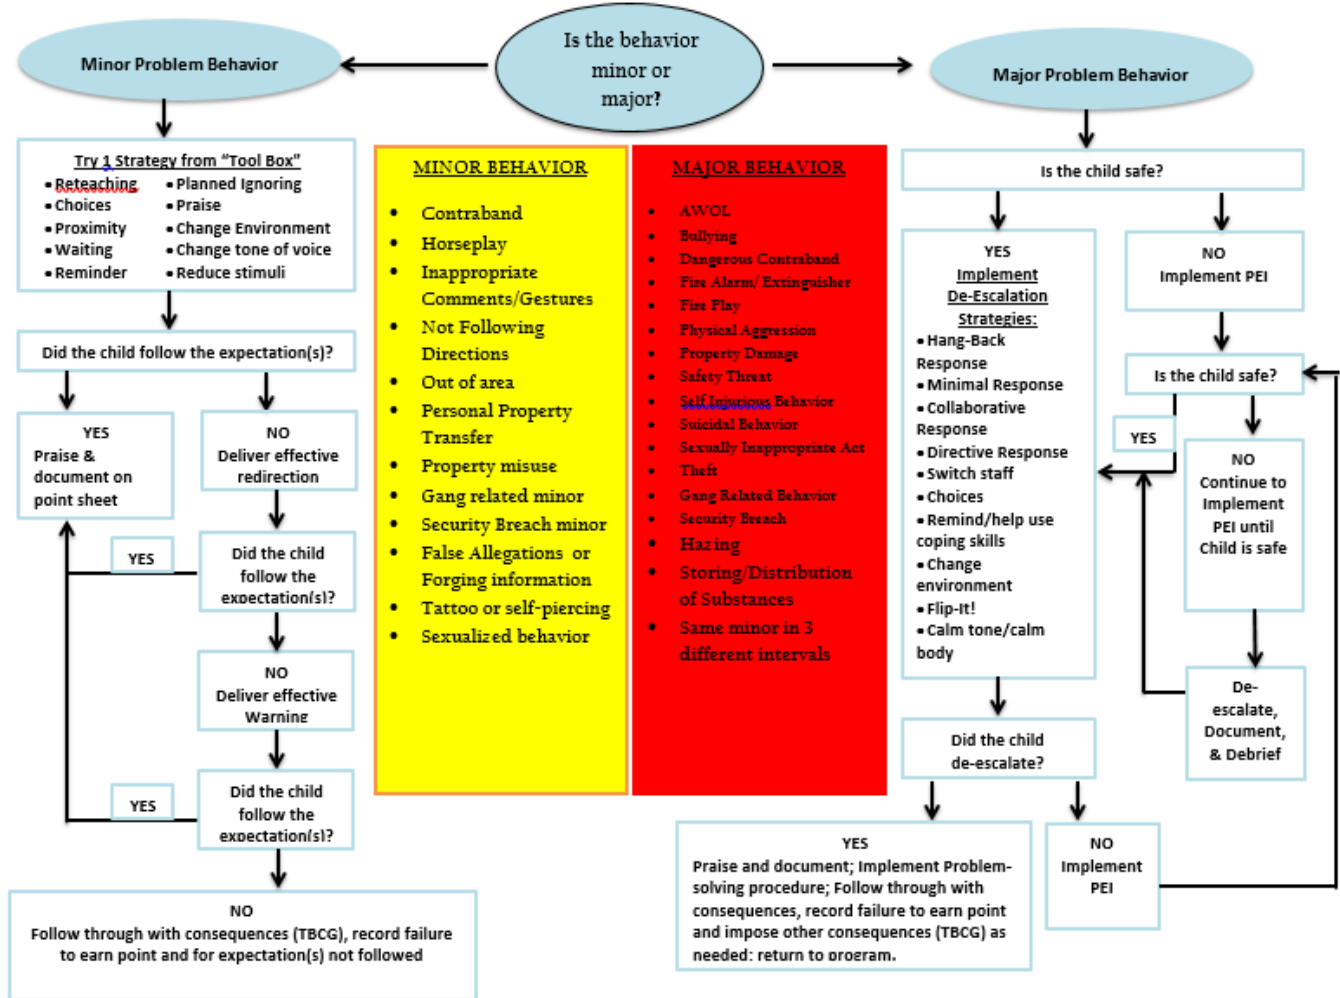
Is the behavior minor or major?

Minor Problem Behavior

Major Problem Behavior

Try 1 Strategy from "Tool Box"
• Reteaching
• Choices
• Proximity
• Waiting
• Reminder
• Planned Ignoring
• Praise
• Change Environment
• Change tone of voice
• Reduce stimuli

Did the child follow the expectation(s)?

YES
Praise & document on point sheet

NO
Deliver effective redirection

YES

Did the child follow the expectation(s)?

NO
Deliver effective Warning

YES

Did the child follow the expectation(s)?

NO
Follow through with consequences (TBCG), record failure to earn point and for expectation(s) not followed

MINOR BEHAVIOR
• Contraband
• Horseplay
• Inappropriate Comments/Gestures
• Not Following Directions
• Out of area
• Personal Property Transfer
• Property misuse
• Gang related minor
• Security Breach minor
• False Allegations or Forging information
• Tattoo or self-piercing
• Sexualized behavior

MAJOR BEHAVIOR
• AWOL
• Bullying
• Dangerous Contraband
• Fire Alarm/ Extinguisher
• Fire Play
• Physical Aggression
• Property Damage
• Safety Threat
• Self Injurious Behavior
• Suicidal Behavior
• Sexually Inappropriate Act
• Theft
• Gang Related Behavior
• Security Breach
• Hazing
• Storing/Distribution of Substances
• Same minor in 3 different intervals

Is the child safe?

YES
Implement De-Escalation Strategies:
• Hang-Back Response
• Minimal Response
• Collaborative Response
• Directive Response
• Switch staff
• Choices
• Remind/help use coping skills
• Change environment
• Flip-It!
• Calm tone/calm body

NO
Implement PEI

Is the child safe?

YES

NO
Continue to Implement PEI until Child is safe

De-escalate, Document, & Debrief

Did the child de-escalate?

YES
Praise and document; Implement Problem-solving procedure; Follow through with consequences, record failure to earn point and impose other consequences (TBCG) as needed; return to program.

NO
Implement PEI